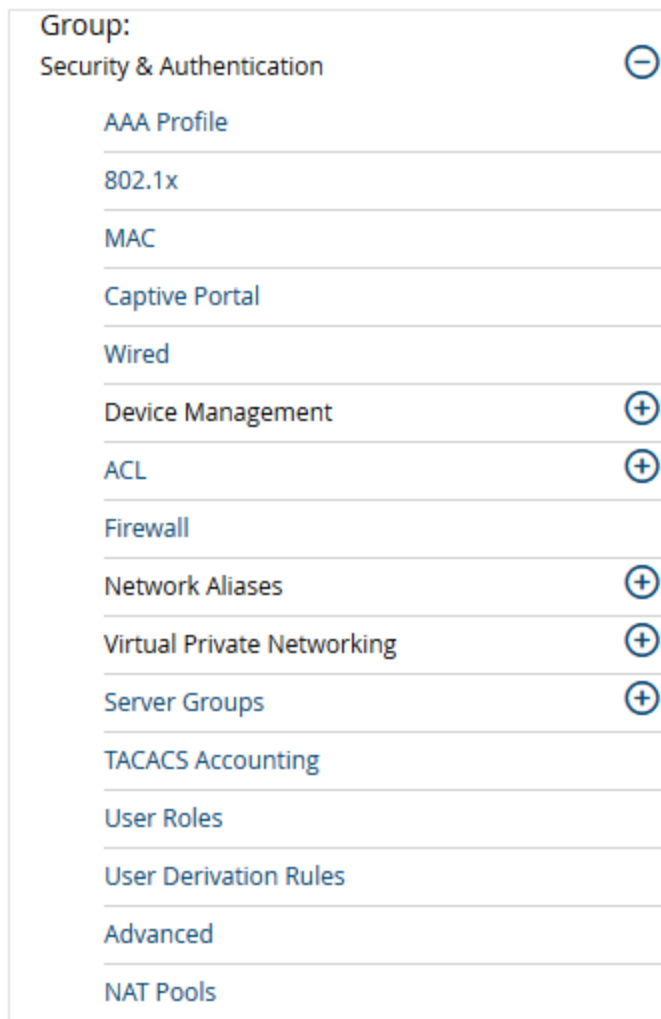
Group:
Security & Authentication

AAA Profile

802.1x

MAC

Captive Portal

Wired

Device Management

ACL

Firewall

Network Aliases

Virtual Private Networking

Server Groups

TACACS Accounting

User Roles

User Derivation Rules

Advanced

NAT Pools